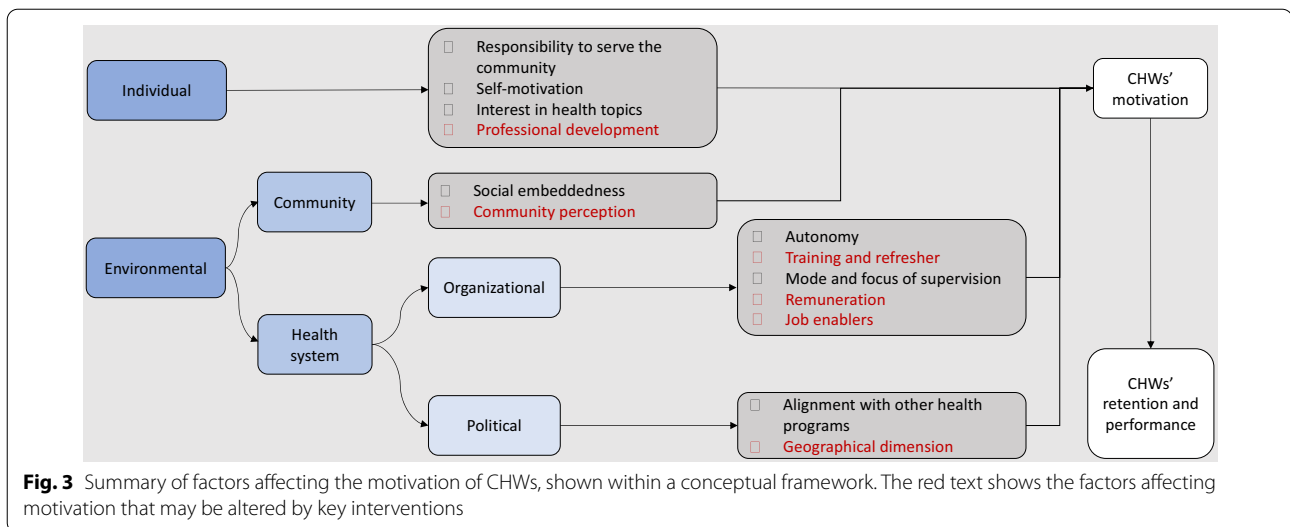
Individual

Responsibility to serve the community
Self-motivation
Interest in health topics
Professional development

CHWs' motivation

Community

Social embeddedness
Community perception

Environmental

Organizational

Autonomy
Training and refresher
Mode and focus of supervision
Remuneration
Job enablers

Health system

Political

Alignment with other health programs
Geographical dimension

CHWs' retention and performance

**Fig. 3** Summary of factors affecting the motivation of CHWs, shown within a conceptual framework. The red text shows the factors affecting motivation that may be altered by key interventions